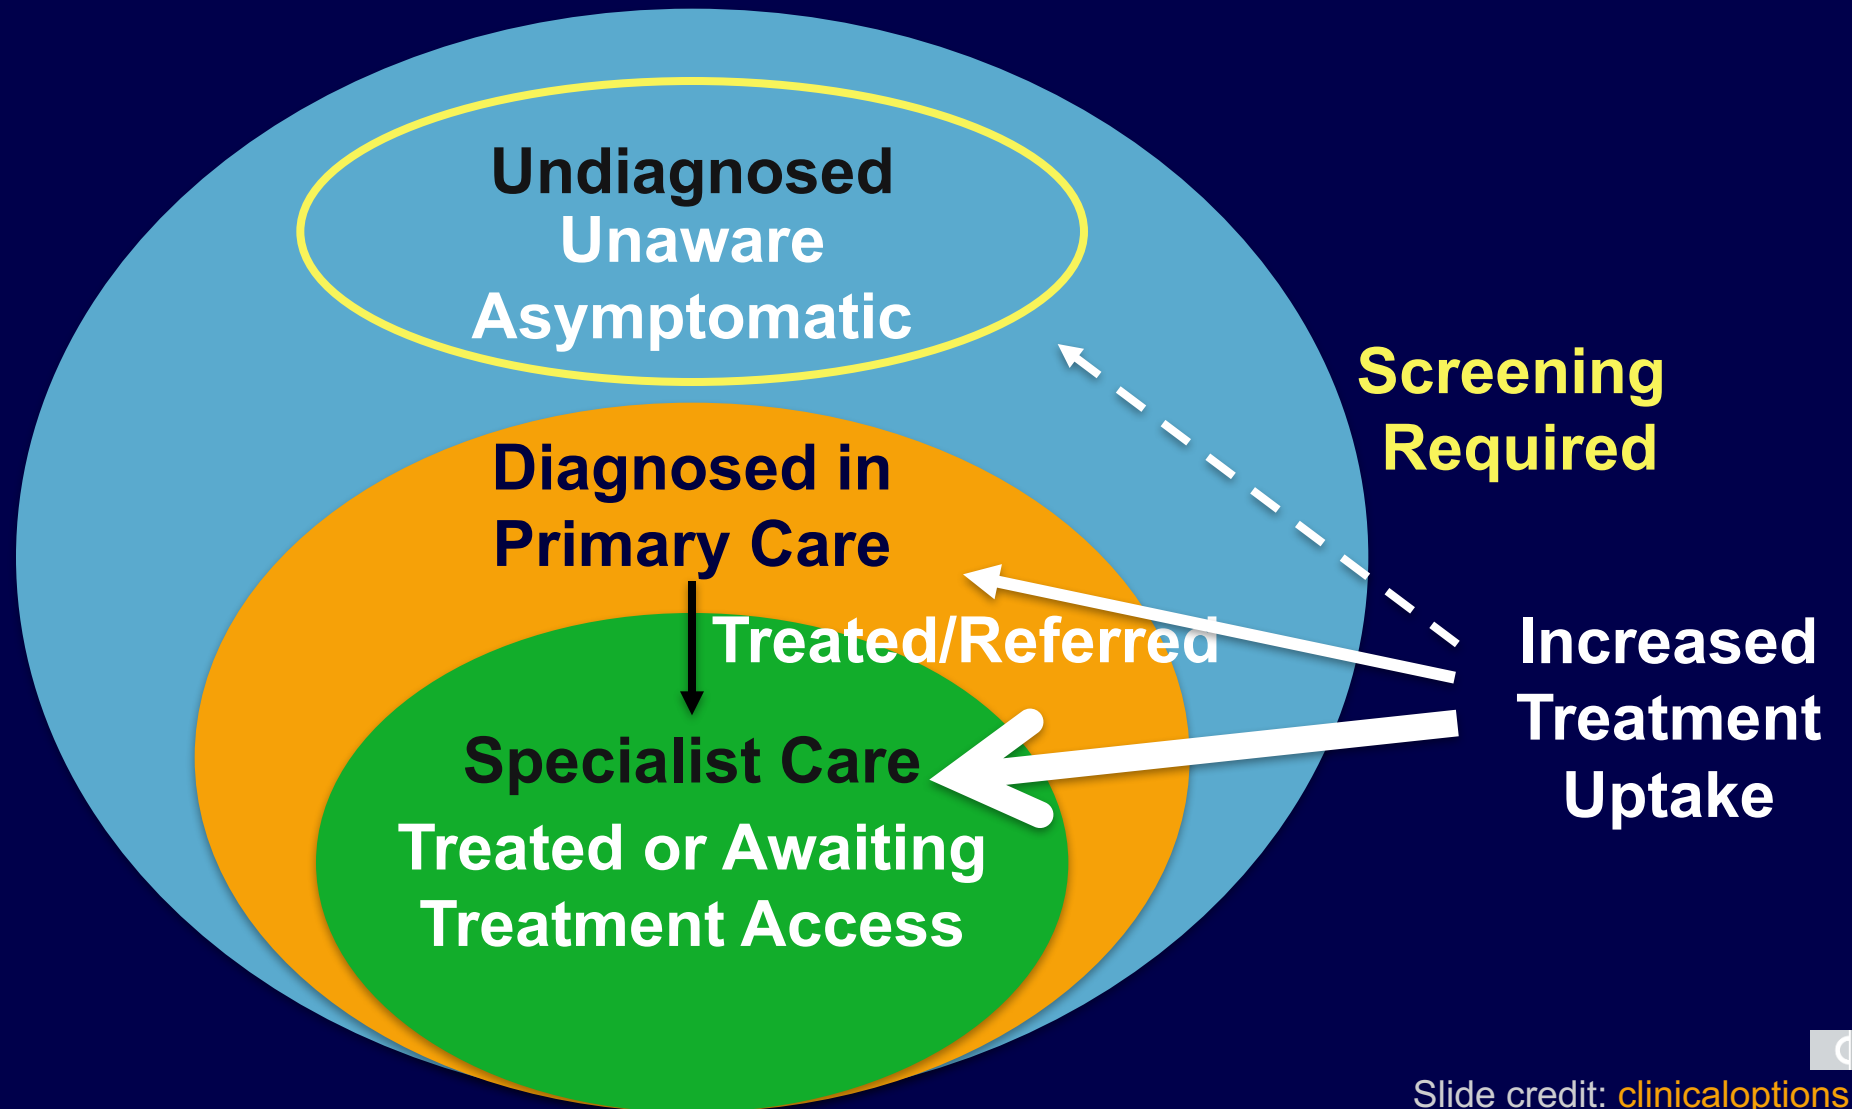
Undiagnosed
Unaware
Asymptomatic

Diagnosed in
Primary Care

Treated/Referred

Specialist Care
Treated or Awaiting
Treatment Access

Screening
Required

Increased
Treatment
Uptake

Slide credit: clinicaloptions